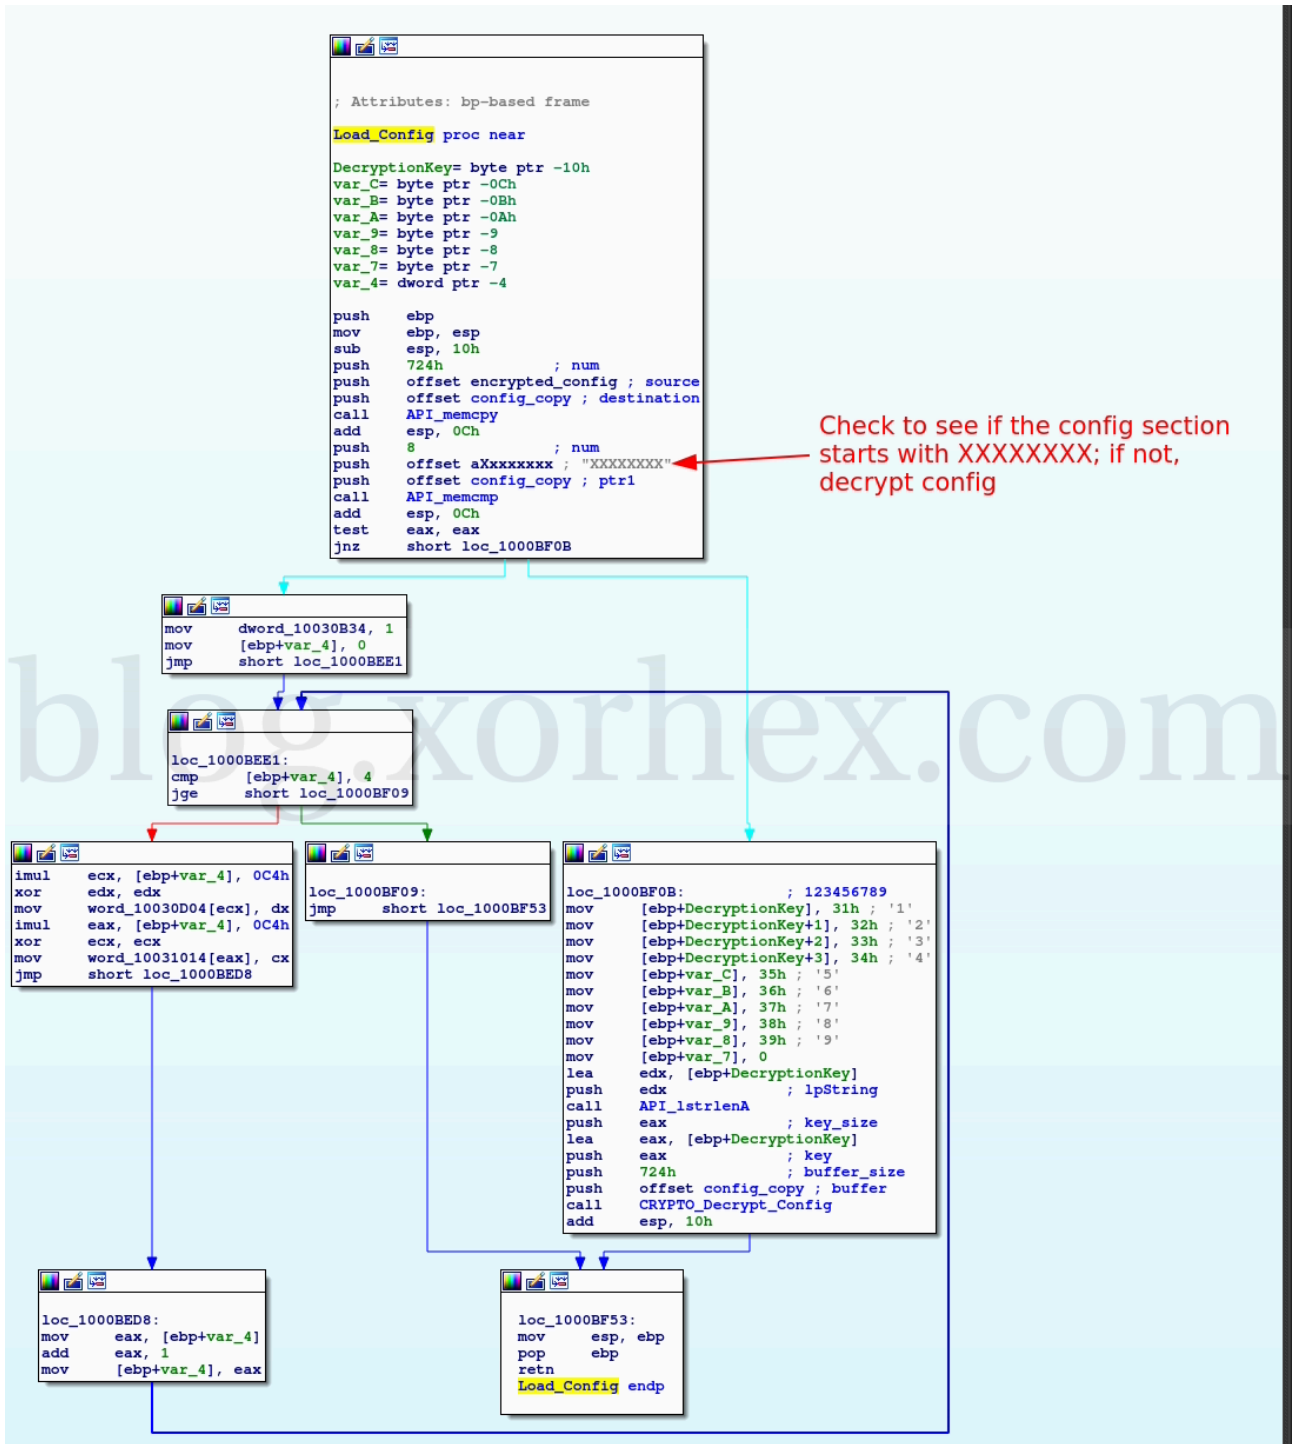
; Attributes: bp-based frame

Load_Config proc near

DecryptionKey= byte ptr -10h
var_C= byte ptr -0Ch
var_B= byte ptr -0Bh
var_A= byte ptr -0Ah
var_9= byte ptr -9
var_8= byte ptr -8
var_7= byte ptr -7
var_4= dword ptr -4

push ebp
mov ebp, esp
sub esp, 10h
push 724h ; num
push offset encrypted_config ; source
push offset config_copy ; destination
call API_memcpy
add esp, 0Ch
push 8 ; num
push offset aXxxxxxxx ; "XXXXXXXX"
push offset config_copy ; ptr1
call API_memcmp
add esp, 0Ch
test eax, eax
jnz short loc_1000BF0B

Check to see if the config section starts with XXXXXXXX; if not, decrypt config

mov dword_10030B34, 1
mov [ebp+var_4], 0
jmp short loc_1000BEE1

blog.xorhex.com

loc_1000BEE1:
cmp [ebp+var_4], 4
jge short loc_1000BF09

imul ecx, [ebp+var_4], 0C4h
xor edx, edx
mov word_10030D04[ecx], dx
imul eax, [ebp+var_4], 0C4h
xor ecx, ecx
mov word_10031014[eax], cx
jmp short loc_1000BED8

loc_1000BF09:
jmp short loc_1000BF53

loc_1000BF0B: ; 123456789
mov [ebp+DecryptionKey], 31h ; '1'
mov [ebp+DecryptionKey+1], 32h ; '2'
mov [ebp+DecryptionKey+2], 33h ; '3'
mov [ebp+DecryptionKey+3], 34h ; '4'
mov [ebp+var_C], 35h ; '5'
mov [ebp+var_B], 36h ; '6'
mov [ebp+var_A], 37h ; '7'
mov [ebp+var_9], 38h ; '8'
mov [ebp+var_8], 39h ; '9'
mov [ebp+var_7], 0
lea edx, [ebp+DecryptionKey]
push edx ; lpString
call API_lstrlenA
push eax ; key_size
lea eax, [ebp+DecryptionKey]
push eax ; key
push 724h ; buffer_size
push offset config_copy ; buffer
call CRYPTO_Decrypt_Config
add esp, 10h

loc_1000BED8:
mov eax, [ebp+var_4]
add eax, 1
mov [ebp+var_4], eax

loc_1000BF53:
mov esp, ebp
pop ebp
retn
Load_Config endp